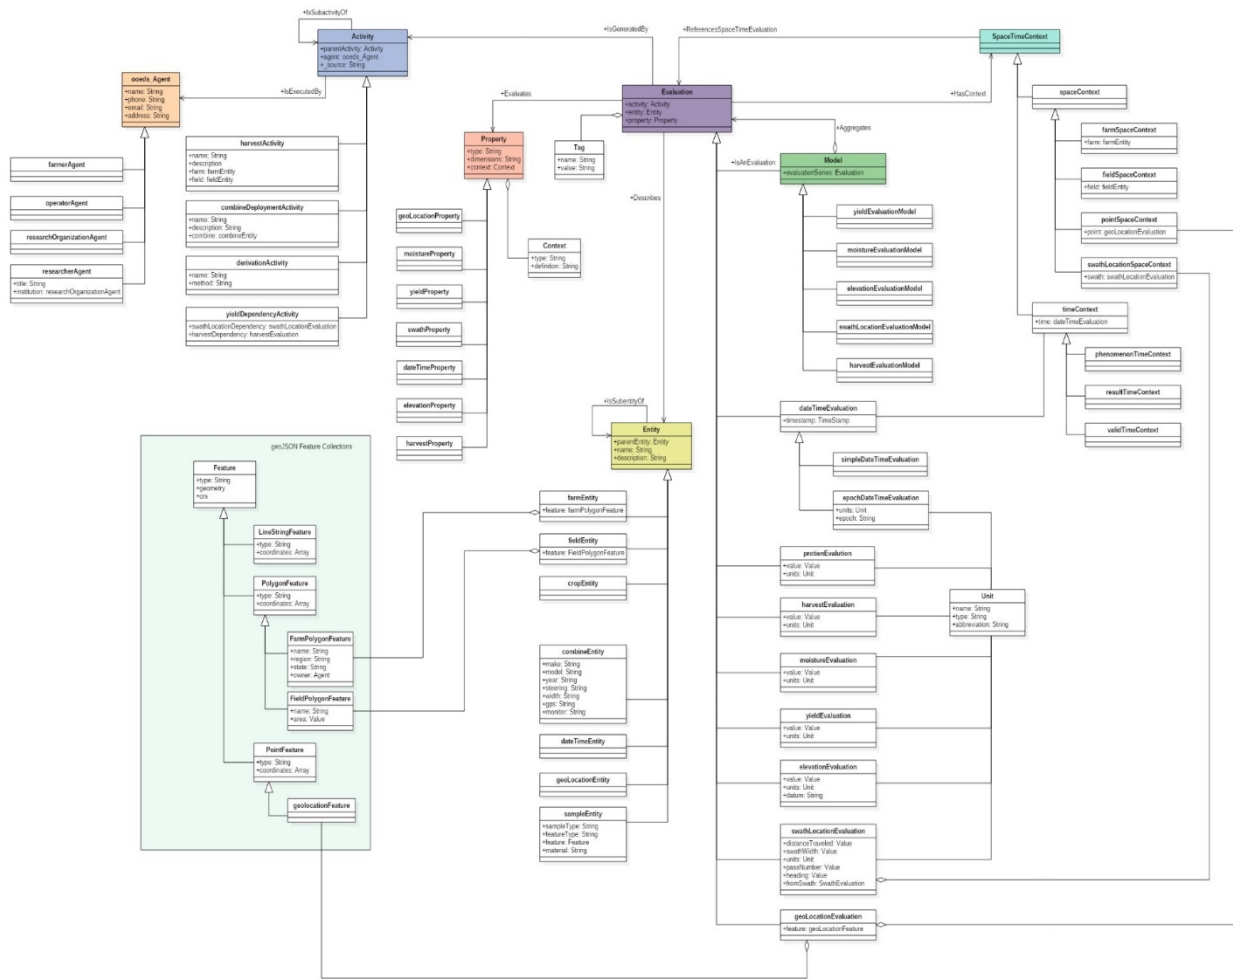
+IsSubactivityOf

Activity
+parentActivity: Activity
+agent: ooeds_Agent
+_source: String

+IsGeneratedBy

+ReferencesSpaceTimeEvaluation

SpaceTimeContext

ooeds_Agent
+name: String
+phone: String
+email: String
+address: String

+IsExecutedBy

+Evaluates

Evaluation
+activity: Activity
+entity: Entity
+property: Property

+HasContext

spaceContext

Property
+type: String
+dimensions: String
+context: Context

Tag
+name: String
+value: String

+Aggregates

farmSpaceContext
+farm: farmEntity

farmerAgent

harvestActivity
+name: String
+description
+farm: farmEntity
+field: fieldEntity

+IsAnEvaluation

Model
+evaluationSeries: Evaluation

fieldSpaceContext
+field: fieldEntity

operatorAgent

combineDeploymentActivity
+name: String
+description: String
+combine: combineEntity

geoLocationProperty

+Describes

yieldEvaluationModel

pointSpaceContext
+point: geoLocationEvaluation

researchOrganizationAgent

moistureProperty

Context
+type: String
+definition: String

moistureEvaluationModel

derivationActivity
+name: String
+method: String

swathLocationSpaceContext
+swath: swathLocationEvaluation

researcherAgent
+title: String
+institution: researchOrganizationAgent

yieldProperty

elevationEvaluationModel

yieldDependencyActivity
+swathLocationDependency: swathLocationEvaluation
+harvestDependency: harvestEvaluation

swathProperty

swathLocationEvaluationModel

timeContext
+time: dateTimeEvaluation

phenomenonTimeContext

dateTimeProperty

harvestEvaluationModel

resultTimeContext

+IsSubentityOf

elevationProperty

dateTimeEvaluation
+timestamp: TimeStamp

validTimeContext

harvestProperty

Entity
+parentEntity: Entity
+name: String
+description: String

geoJSON Feature Collections

Feature
+type: String
+geometry
+crs

simpleDateTimeEvaluation

epochDateTimeEvaluation
+units: Unit
+epoch: String

farmEntity
+feature: farmPolygonFeature

LineStringFeature
+type: String
+coordinates: Array

fieldEntity
+feature: FieldPolygonFeature

protienEvalution
+value: Value
+units: Unit

PolygonFeature
+type: String
+coordinates: Array

cropEntity

harvestEvaluation
+value: Value
+units: Unit

Unit
+name: String
+type: String
+abbrevation: String

FarmPolygonFeature
+name: String
+region: String
+state: String
+owner: Agent

combineEntity
+make: String
+model: String
+year: String
+steering: String
+width: String
+gps: String
+monitor: String

moistureEvaluation
+value: Value
+units: Unit

FieldPolygonFeature
+name: String
+area: Value

yieldEvaluation
+value: Value
+units: Unit

dateTimeEntity

PointFeature
+type: String
+coordinates: Array

elevationEvaluation
+value: Value
+units: Unit
+datum: String

geoLocationEntity

geolocationFeature

sampleEntity
+sampleType: String
+featureType: String
+feature: Feature
+material: String

swathLocationEvaluation
+distanceTraveled: Value
+swathWidth: Value
+units: Unit
+passNumber: Value
+heading: Value
+fromSwath: SwathEvaluation

geoLocationEvaluation
+feature: geoLocationFeature